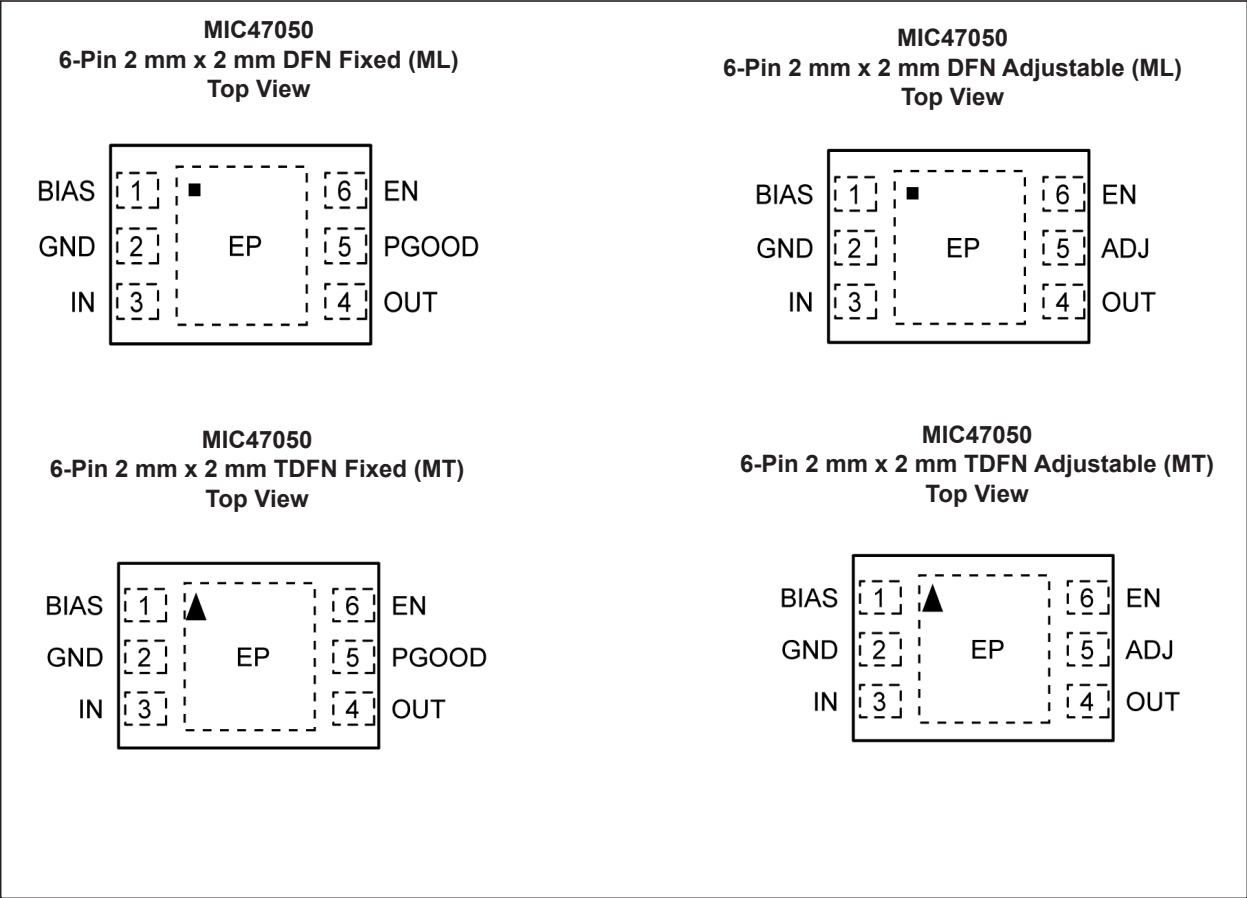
MIC47050
6-Pin 2 mm x 2 mm DFN Fixed (ML)
Top View

BIAS 1
GND 2
IN 3
EP
6 EN
5 PGOOD
4 OUT

MIC47050
6-Pin 2 mm x 2 mm DFN Adjustable (ML)
Top View

BIAS 1
GND 2
IN 3
EP
6 EN
5 ADJ
4 OUT

MIC47050
6-Pin 2 mm x 2 mm TDFN Fixed (MT)
Top View

BIAS 1
GND 2
IN 3
EP
6 EN
5 PGOOD
4 OUT

MIC47050
6-Pin 2 mm x 2 mm TDFN Adjustable (MT)
Top View

BIAS 1
GND 2
IN 3
EP
6 EN
5 ADJ
4 OUT